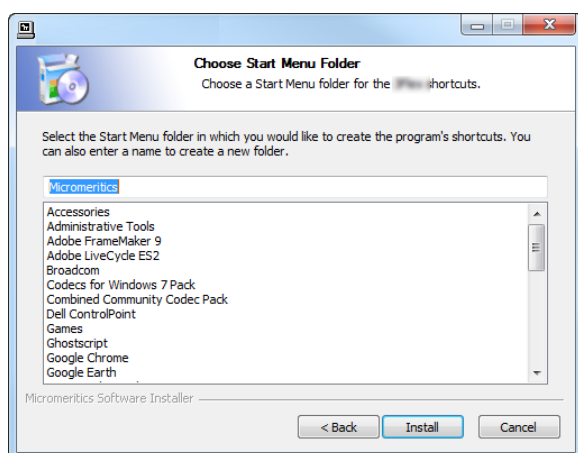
Choose Start Menu Folder

Choose a Start Menu folder for the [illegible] shortcuts.

Select the Start Menu folder in which you would like to create the program's shortcuts. You can also enter a name to create a new folder.

Micromeritics

Accessories
Administrative Tools
Adobe FrameMaker 9
Adobe LiveCycle ES2
Broadcom
Codecs for Windows 7 Pack
Combined Community Codec Pack
Dell ControlPoint
Games
Ghostscript
Google Chrome
Google Earth

Micromeritics Software Installer

< Back
Install
Cancel